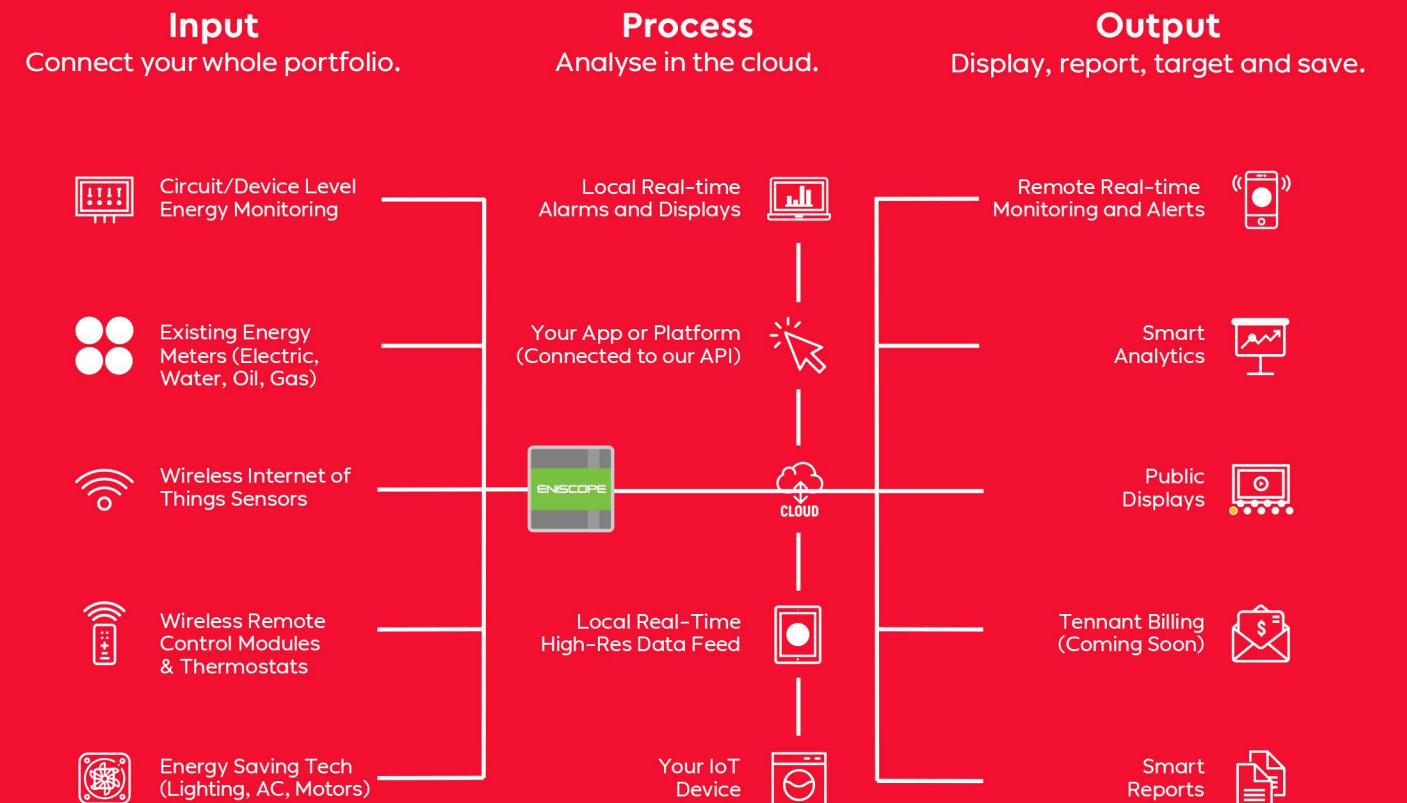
Input
Connect your whole portfolio.

Process
Analyse in the cloud.

Output
Display, report, target and save.

Circuit/Device Level Energy Monitoring

Existing Energy Meters (Electric, Water, Oil, Gas)

Wireless Internet of Things Sensors

Wireless Remote Control Modules & Thermostats

Energy Saving Tech (Lighting, AC, Motors)

ENISCOPE

Local Real-time Alarms and Displays

Your App or Platform (Connected to our API)

CLOUD

Local Real-Time High-Res Data Feed

Your IoT Device

Remote Real-time Monitoring and Alerts

Smart Analytics

Public Displays

Tennant Billing (Coming Soon)

Smart Reports